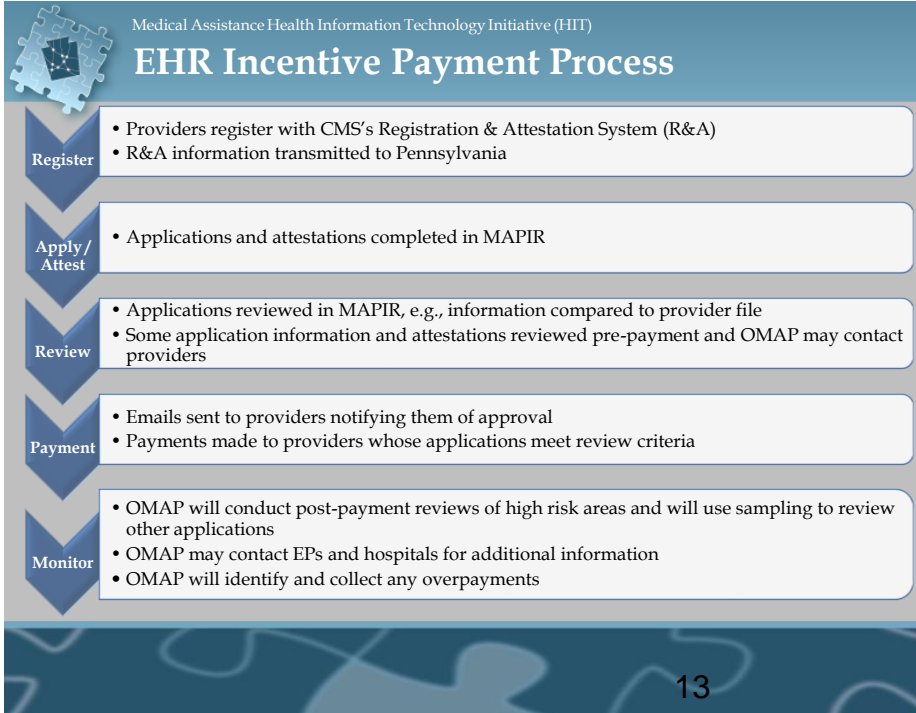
Medical Assistance Health Information Technology Initiative (HIT)

EHR Incentive Payment Process

Register

• Providers register with CMS's Registration & Attestation System (R&A)
• R&A information transmitted to Pennsylvania

Apply / Attest

• Applications and attestations completed in MAPIR

Review

• Applications reviewed in MAPIR, e.g., information compared to provider file
• Some application information and attestations reviewed pre-payment and OMAP may contact providers

Payment

• Emails sent to providers notifying them of approval
• Payments made to providers whose applications meet review criteria

Monitor

• OMAP will conduct post-payment reviews of high risk areas and will use sampling to review other applications
• OMAP may contact EPs and hospitals for additional information
• OMAP will identify and collect any overpayments

13